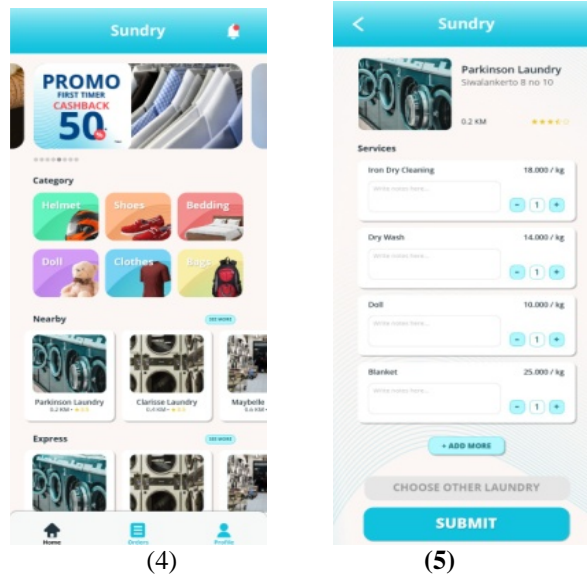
Sundry

PROMO
FIRST TIMER
CASHBACK
50%

Category

Helmet
Shoes
Bedding
Doll
Clothes
Bags

Nearby
SEE MORE

Parkinson Laundry
0.2 KM • ★★★

Clarisse Laundry
0.4 KM • ★★★

Maybelle
0.6 KM •

Express
SEE MORE

Home
Orders
Profile

(4)

<
Sundry

Parkinson Laundry
Siwalankerto 8 no 10

0.2 KM
★★★

Services

Iron Dry Cleaning
18.000 / kg
Write notes here...
- 1 +

Dry Wash
14.000 / kg
Write notes here...
- 1 +

Doll
10.000 / kg
Write notes here...
- 1 +

Blanket
25.000 / kg
Write notes here...
- 1 +

+ ADD MORE

CHOOSE OTHER LAUNDRY

SUBMIT

(5)